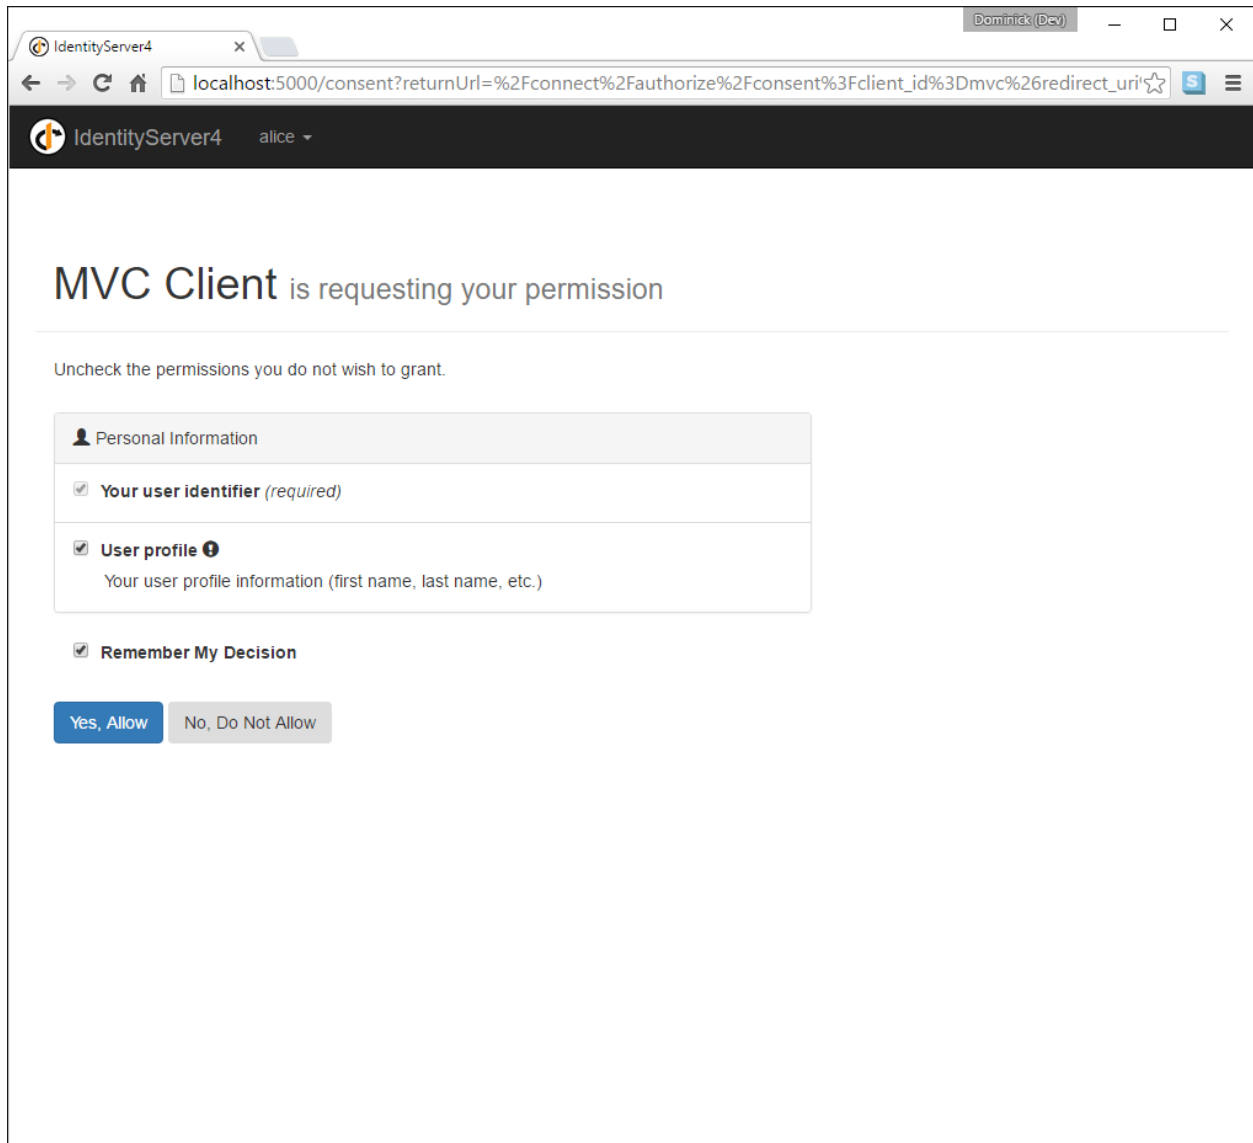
Dominick (Dev)

IdentityServer4 ×

localhost:5000/consent?returnUrl=%2Fconnect%2Fauthorize%2Fconsent%3Fclient_id%3Dmvc%26redirect_uri

IdentityServer4 alice

MVC Client is requesting your permission

Uncheck the permissions you do not wish to grant.

Personal Information

Your user identifier (required)

User profile

Your user profile information (first name, last name, etc.)

Remember My Decision

Yes, Allow No, Do Not Allow